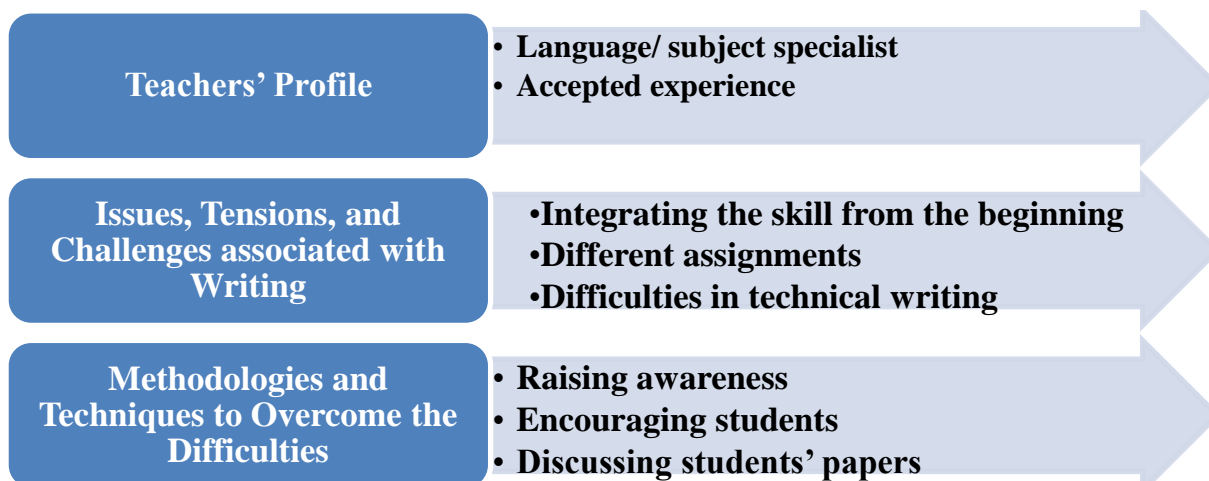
Teachers' Profile

• Language/ subject specialist
• Accepted experience

Issues, Tensions, and Challenges associated with Writing

•Integrating the skill from the beginning
•Different assignments
•Difficulties in technical writing

Methodologies and Techniques to Overcome the Difficulties

• Raising awareness
• Encouraging students
• Discussing students' papers